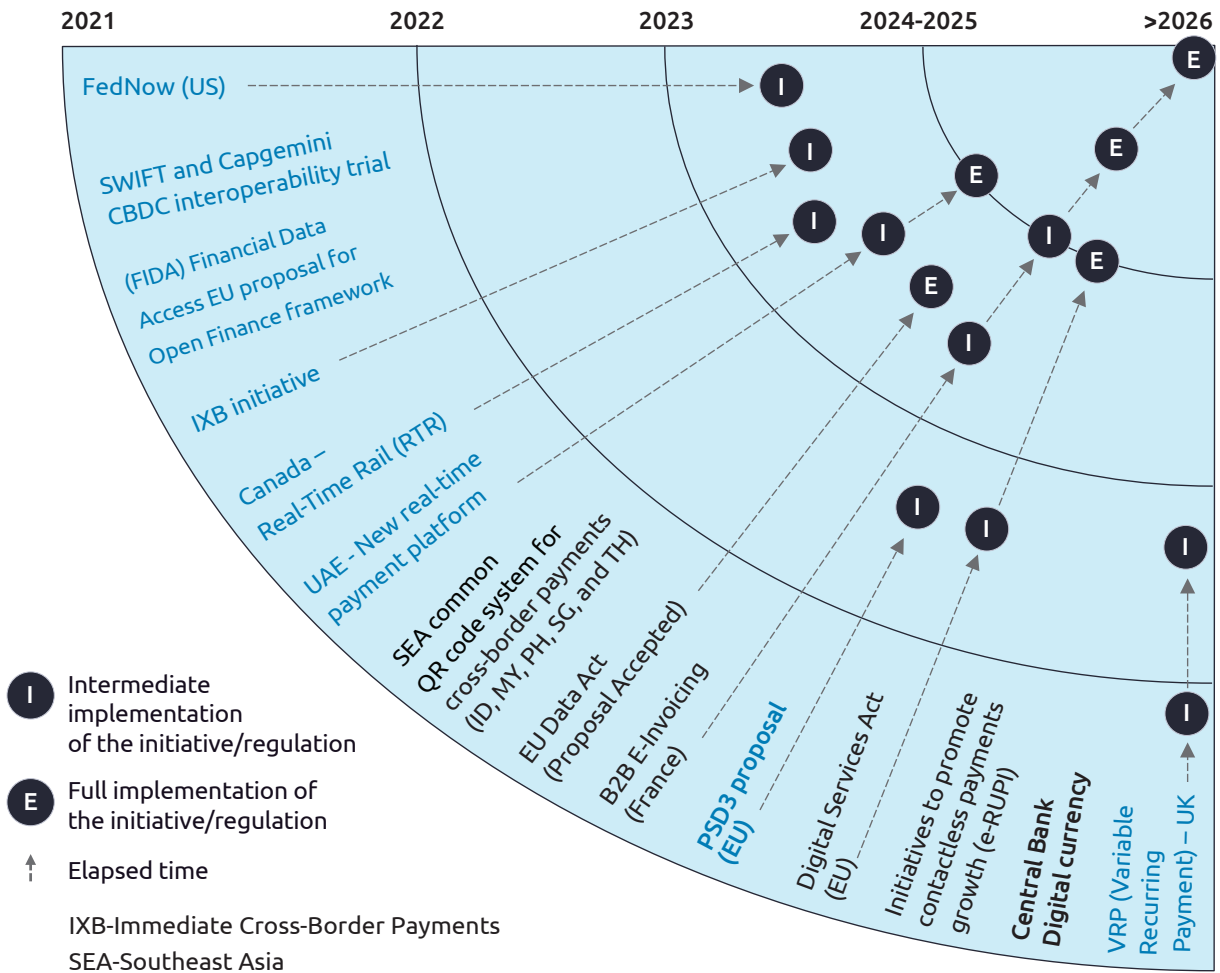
2021
2022
2023
2024-2025
>2026

FedNow (US)

SWIFT and Capgemini CBDC interoperability trial

(FIDA) Financial Data Access EU proposal for Open Finance framework

IXB initiative

Canada – Real-Time Rail (RTR)

UAE - New real-time payment platform

SEA common QR code system for cross-border payments (ID, MY, PH, SG, and TH)

EU Data Act (Proposal Accepted)

B2B E-Invoicing (France)

PSD3 proposal (EU)

Digital Services Act (EU)

Initiatives to promote contactless payments growth (e-RUPI)

Central Bank Digital currency

VRP (Variable Recurring Payment) – UK

I
I
I
I
I
I
I
I
I
I
E
E
E
E
E

I Intermediate implementation of the initiative/regulation

E Full implementation of the initiative/regulation

Elapsed time

IXB-Immediate Cross-Border Payments
SEA-Southeast Asia